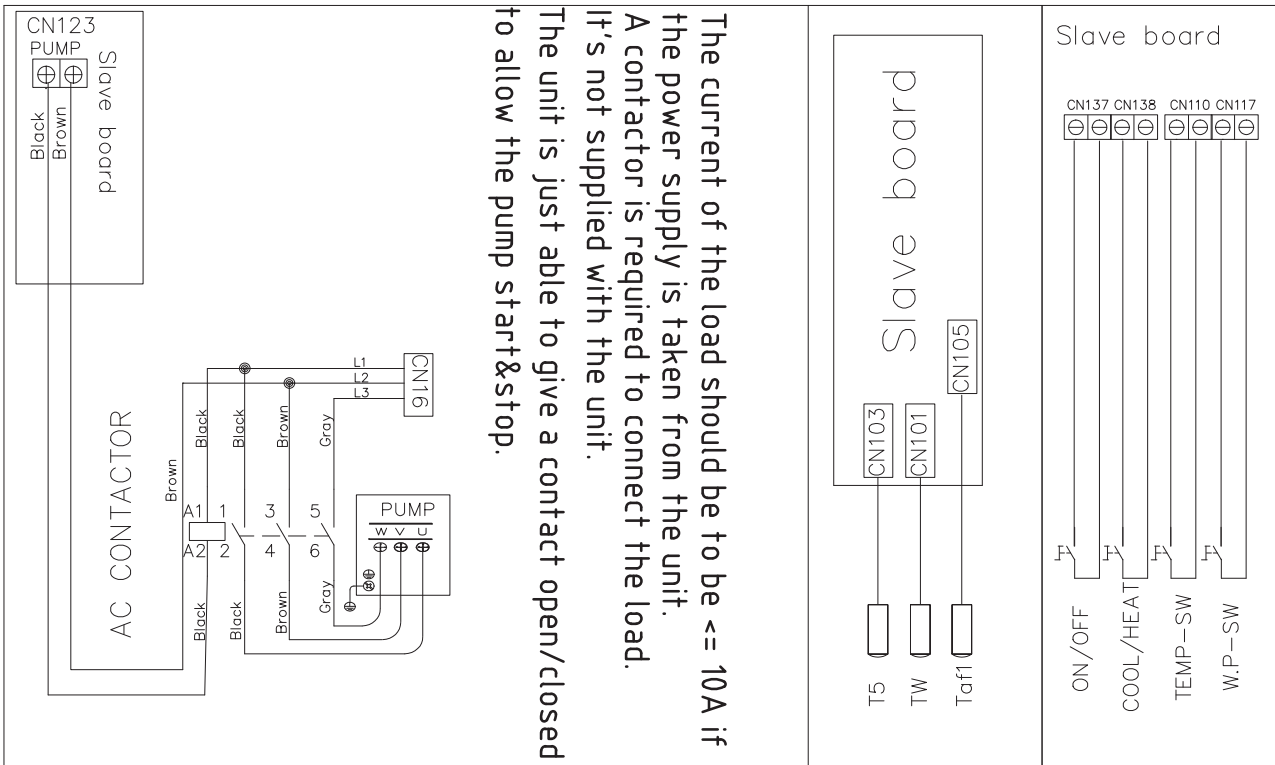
CN123
PUMP
Slave board
Black
Brown

AC CONTACTOR
CN16
L1
L2
L3
Black
Black
Brown
Gray
Brown
A1
A2
1
2
3
4
5
6
PUMP
W V U
Black
Black
Brown
Gray

The current of the load should be to be <= 10A if the power supply is taken from the unit.
A contactor is required to connect the load.
It's not supplied with the unit.
The unit is just able to give a contact open/closed to allow the pump start&stop.

Slave board
CN105
CN103
CN101
T5
TW
Taf1

Slave board
CN137 CN138 CN110 CN117
ON/OFF
COOL/HEAT
TEMP-SW
W.P-SW